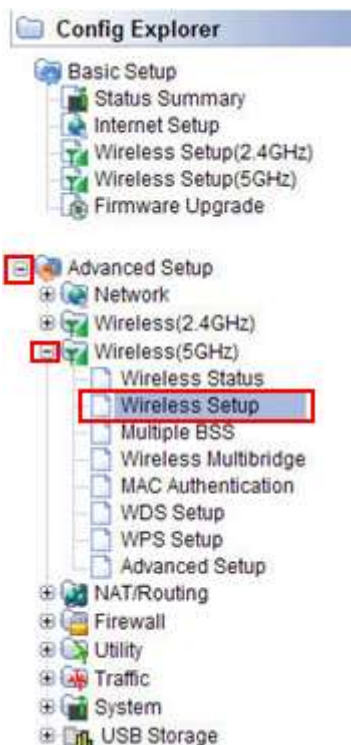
Config Explorer

Basic Setup
Status Summary
Internet Setup
Wireless Setup(2.4GHz)
Wireless Setup(5GHz)
Firmware Upgrade

Advanced Setup
Network
Wireless(2.4GHz)
Wireless(5GHz)
Wireless Status
Wireless Setup
Multiple BSS
Wireless Multibridge
MAC Authentication
WDS Setup
WPS Setup
Advanced Setup
NAT/Routing
Firewall
Utility
Traffic
System
USB Storage